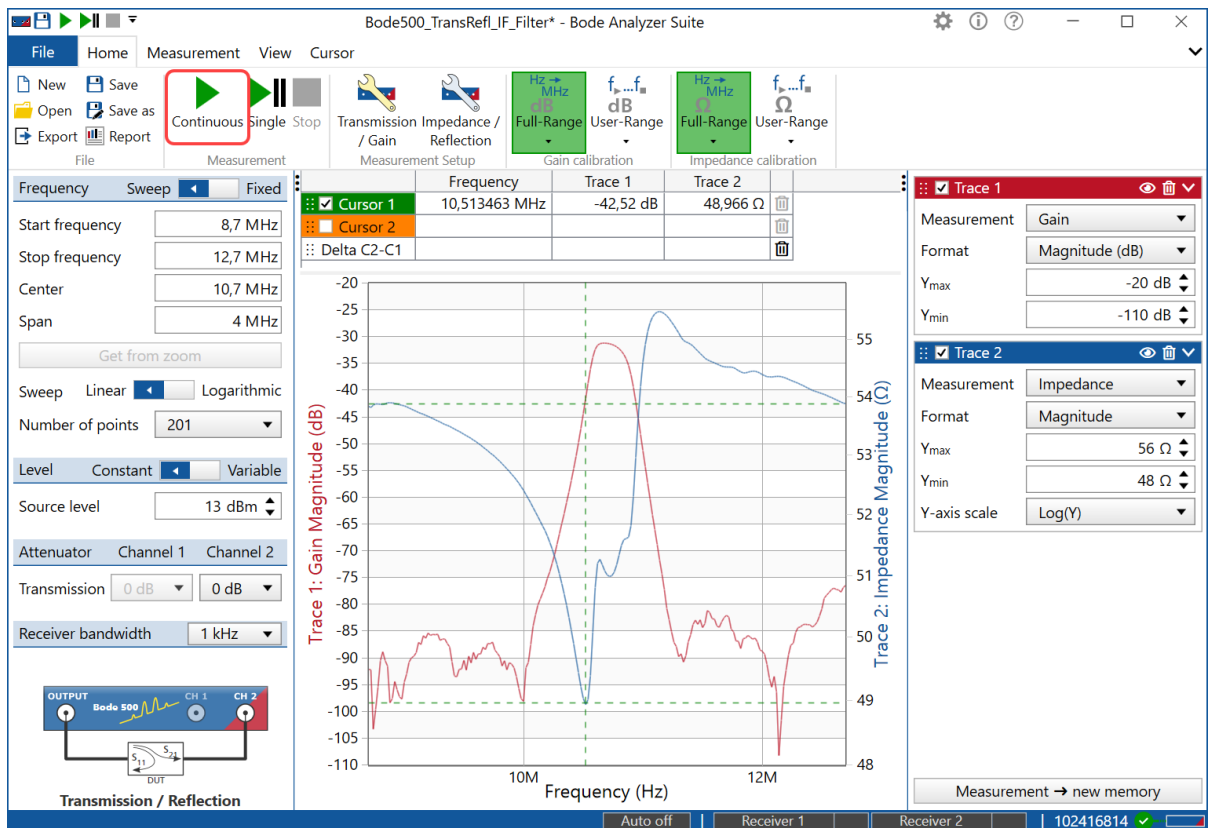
Bode500_TransRefl_IF_Filter* - Bode Analyzer Suite

File | Home | Measurement | View | Cursor

New | Save | Open | Save as | Export | Report | File

Continuous | Single | Stop | Measurement

Transmission / Gain | Impedance / Reflection | Measurement Setup

Hz → MHz dB Full-Range | f...f dB User-Range | Gain calibration

Hz → MHz Ω Full-Range | f...f Ω User-Range | Impedance calibration

Frequency | Sweep | Fixed

Start frequency | 8,7 MHz
Stop frequency | 12,7 MHz
Center | 10,7 MHz
Span | 4 MHz

Get from zoom

Sweep | Linear | Logarithmic

Number of points | 201

Level | Constant | Variable

Source level | 13 dBm

Attenuator | Channel 1 | Channel 2

Transmission | 0 dB | 0 dB

Receiver bandwidth | 1 kHz

OUTPUT | Bode 500 | CH 1 | CH 2

$S_{11}$ $S_{21}$ DUT

Transmission / Reflection

| | Frequency | Trace 1 | Trace 2 |
|---|---|---|---|
| Cursor 1 | 10,513463 MHz | -42,52 dB | 48,966 Ω |
| Cursor 2 | | | |
| Delta C2-C1 | | | |

-20 -25 -30 -35 -40 -45 -50 -55 -60 -65 -70 -75 -80 -85 -90 -95 -100 -105 -110

Trace 1: Gain Magnitude (dB)

55 54 53 52 51 50 49 48

Trace 2: Impedance Magnitude (Ω)

10M | 12M

Frequency (Hz)

Trace 1

Measurement | Gain
Format | Magnitude (dB)
$Y_{max}$ | -20 dB
$Y_{min}$ | -110 dB

Trace 2

Measurement | Impedance
Format | Magnitude
$Y_{max}$ | 56 Ω
$Y_{min}$ | 48 Ω
Y-axis scale | Log(Y)

Measurement → new memory

Auto off | Receiver 1 | Receiver 2 | 102416814